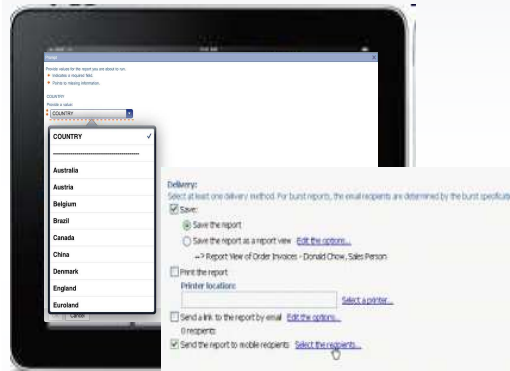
Prompt

Provide values for the report you are about to run.
Indicates a required field.
Points to missing information.

COUNTRY
Provide a value:
COUNTRY

COUNTRY ✓
------------------------------
Australia
Austria
Belgium
Brazil
Canada
China
Denmark
England
Euroland

Cancel

Delivery:
Select at least one delivery method. For burst reports, the email recipients are determined by the burst specificati
☑ Save:
◉ Save the report
◯ Save the report as a report view Edit the options...
--> Report View of Order Invoices - Donald Chow, Sales Person
☐ Print the report
Printer location:
Select a printer...
☐ Send a link to the report by email Edit the options...
0 recipients
☑ Send the report to mobile recipients Select the recipients...